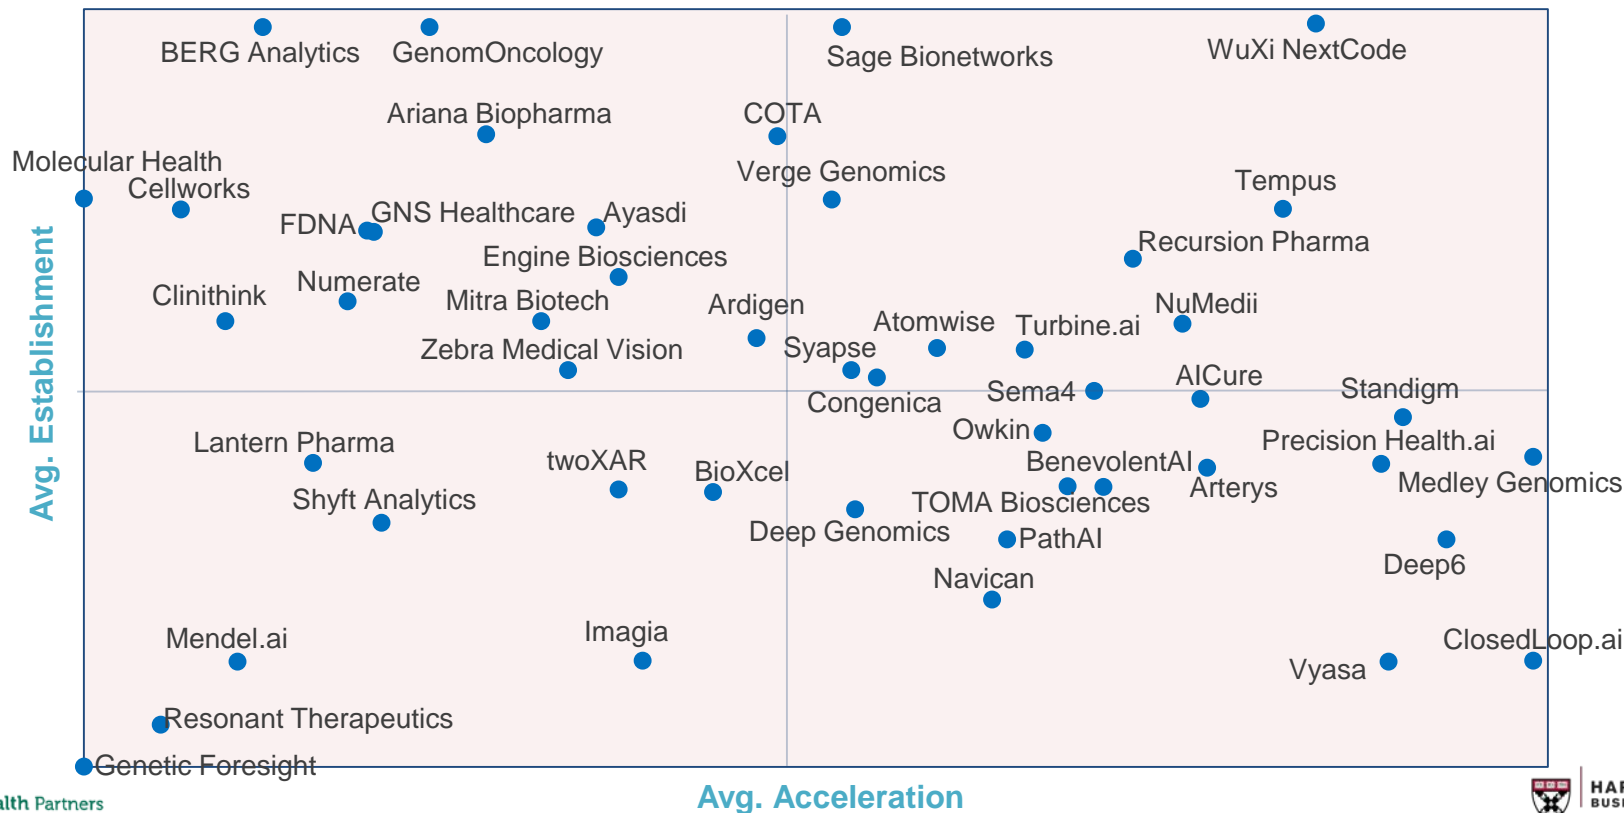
BERG Analytics
GenomOncology
Sage Bionetworks
WuXi NextCode
Ariana Biopharma
COTA
Molecular Health
Cellworks
Verge Genomics
Tempus
FDNA
GNS Healthcare
Ayasdi
Recursion Pharma
Engine Biosciences
Clinithink
Numerate
Mitra Biotech
Ardigen
NuMedii
Atomwise
Turbine.ai
Zebra Medical Vision
Syapse
AICure
Sema4
Standigm
Congenica
Owkin
Lantern Pharma
Precision Health.ai
twoXAR
BenevolentAI
BioXcel
Medley Genomics
Arterys
Shyft Analytics
TOMA Biosciences
Deep Genomics
PathAI
Deep6
Navican
Mendel.ai
Imagia
ClosedLoop.ai
Vyasa
Resonant Therapeutics
Genetic Foresight
Avg. Establishment
Avg. Acceleration
alth Partners
HAR
BUSI